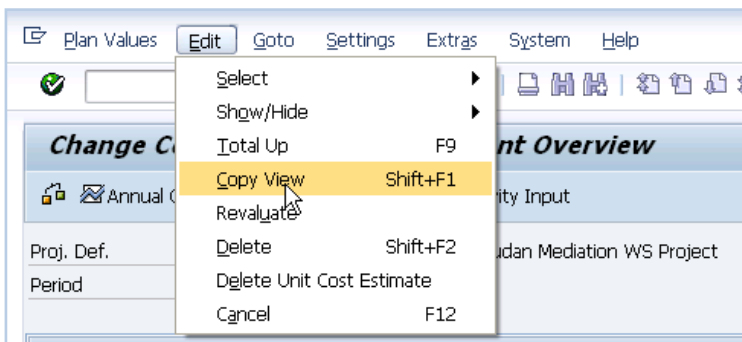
Plan Values Edit Goto Settings Extras System Help

Select
Show/Hide
Total Up F9
Copy View Shift+F1
Revaluate
Delete Shift+F2
Delete Unit Cost Estimate
Cancel F12

Change C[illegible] nt Overview

Annual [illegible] ity Input

Proj. Def. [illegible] udan Mediation WS Project

Period